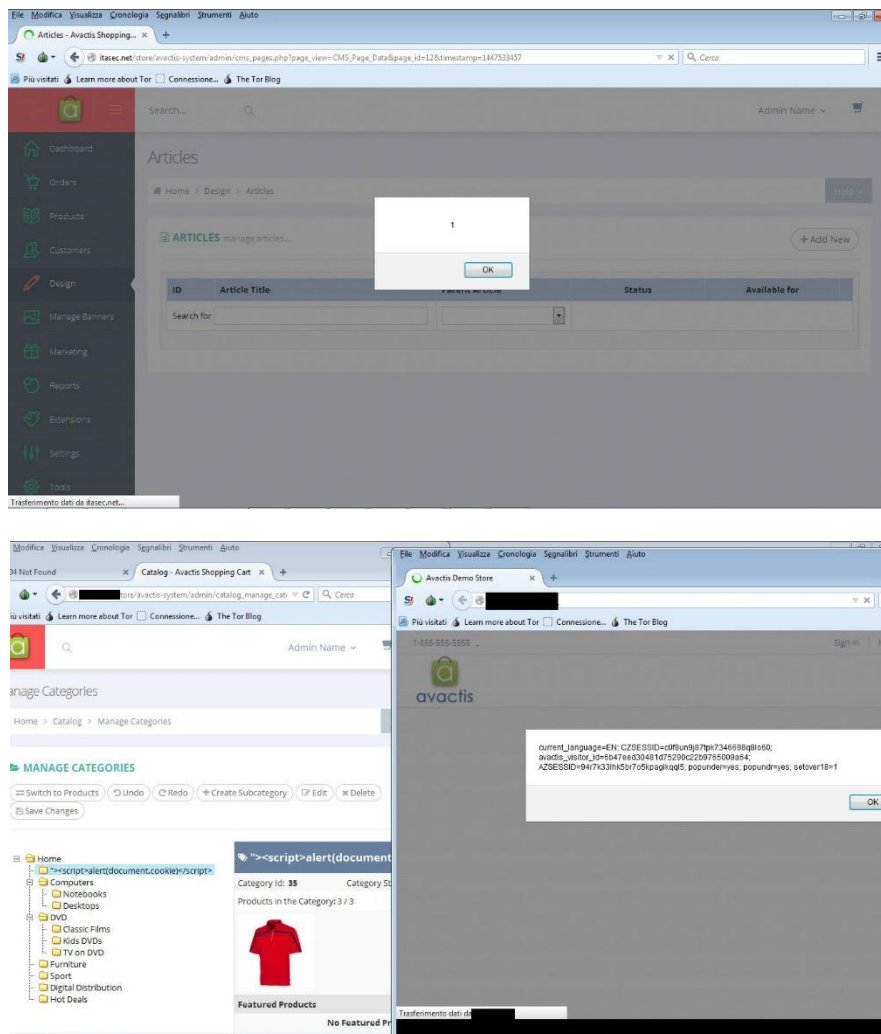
File Modifica Visualizza Cronologia Segnalibri Strumenti Aiuto

Articles - Avactis Shopping... × +

itasec.net/store/avactis-system/admin/cms_pages.php?page_view=CMS_Page_Data&page_id=12&timestamp=1447533457

Cerca

Più visitati Learn more about Tor Connessione... The Tor Blog

Search...

Admin Name

Dashboard

Orders

Products

Customers

Design

Manage Banners

Marketing

Reports

Extensions

Settings

Tools

Articles

Home > Design > Articles

Help

ARTICLES manage articles...

+ Add New

1

OK

| ID | Article Title | Parent Article | Status | Available for |
|---|---|---|---|---|
| Search for | | | | |

Trasferimento dati da itasec.net...

Modifica Visualizza Cronologia Segnalibri Strumenti Aiuto

04 Not Found ×

Catalog - Avactis Shopping Cart × +

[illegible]ore/avactis-system/admin/catalog_manage_cat

Cerca

Più visitati Learn more about Tor Connessione... The Tor Blog

Admin Name

anage Categories

Home > Catalog > Manage Categories

MANAGE CATEGORIES

Switch to Products Undo Redo + Create Subcategory Edit Delete

Save Changes

Home
"><script>alert(document.cookie)</script>
Computers
Notebooks
Desktops
DVD
Classic Films
Kids DVDs
TV on DVD
Furniture
Sport
Digital Distribution
Hot Deals

"><script>alert(document

Category Id: 35

Category St

Products in the Category: 3 / 3

Featured Products

No Featured Pr

File Modifica Visualizza Cronologia Segnalibri Strumenti Aiuto

Avactis Demo Store × +

Più visitati Learn more about Tor Connessione... The Tor Blog

1-555-555-5555

Sign in

avactis

current_language=EN; CZSESSID=c0f8un9j87tpk7346698q8lo60; avactis_visitor_id=6b47eed30481d75290c22b9765009a64; AZSESSID=94r7k33lhk5br7o5kpagikqql5; popunder=yes; popundr=yes; setover18=1

OK

Trasferimento dati da